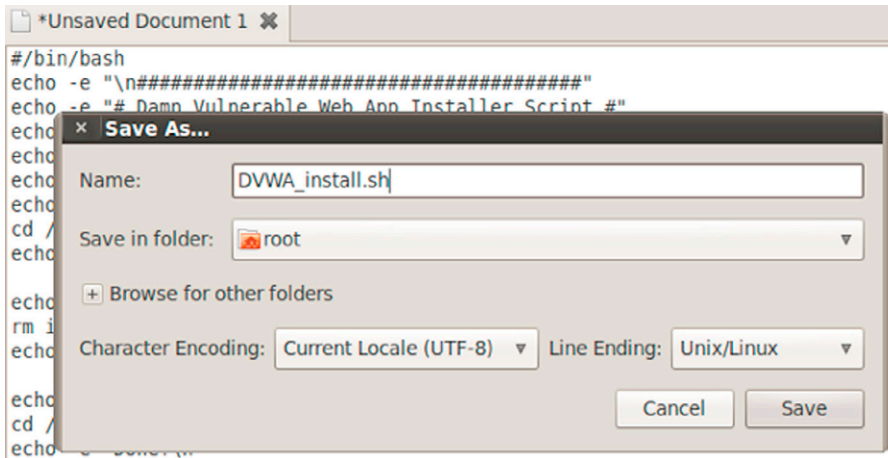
*Unsaved Document 1

#/bin/bash
echo -e "\n########################################"
echo -e "# Damn Vulnerable Web App Installer Script #"
echo
echo
echo
echo
cd /
echo

echo
rm i
echo

echo
cd /
echo -e "Done!\n"

Save As...

Name: DVWA_install.sh

Save in folder: root

Browse for other folders

Character Encoding: Current Locale (UTF-8)

Line Ending: Unix/Linux

Cancel

Save